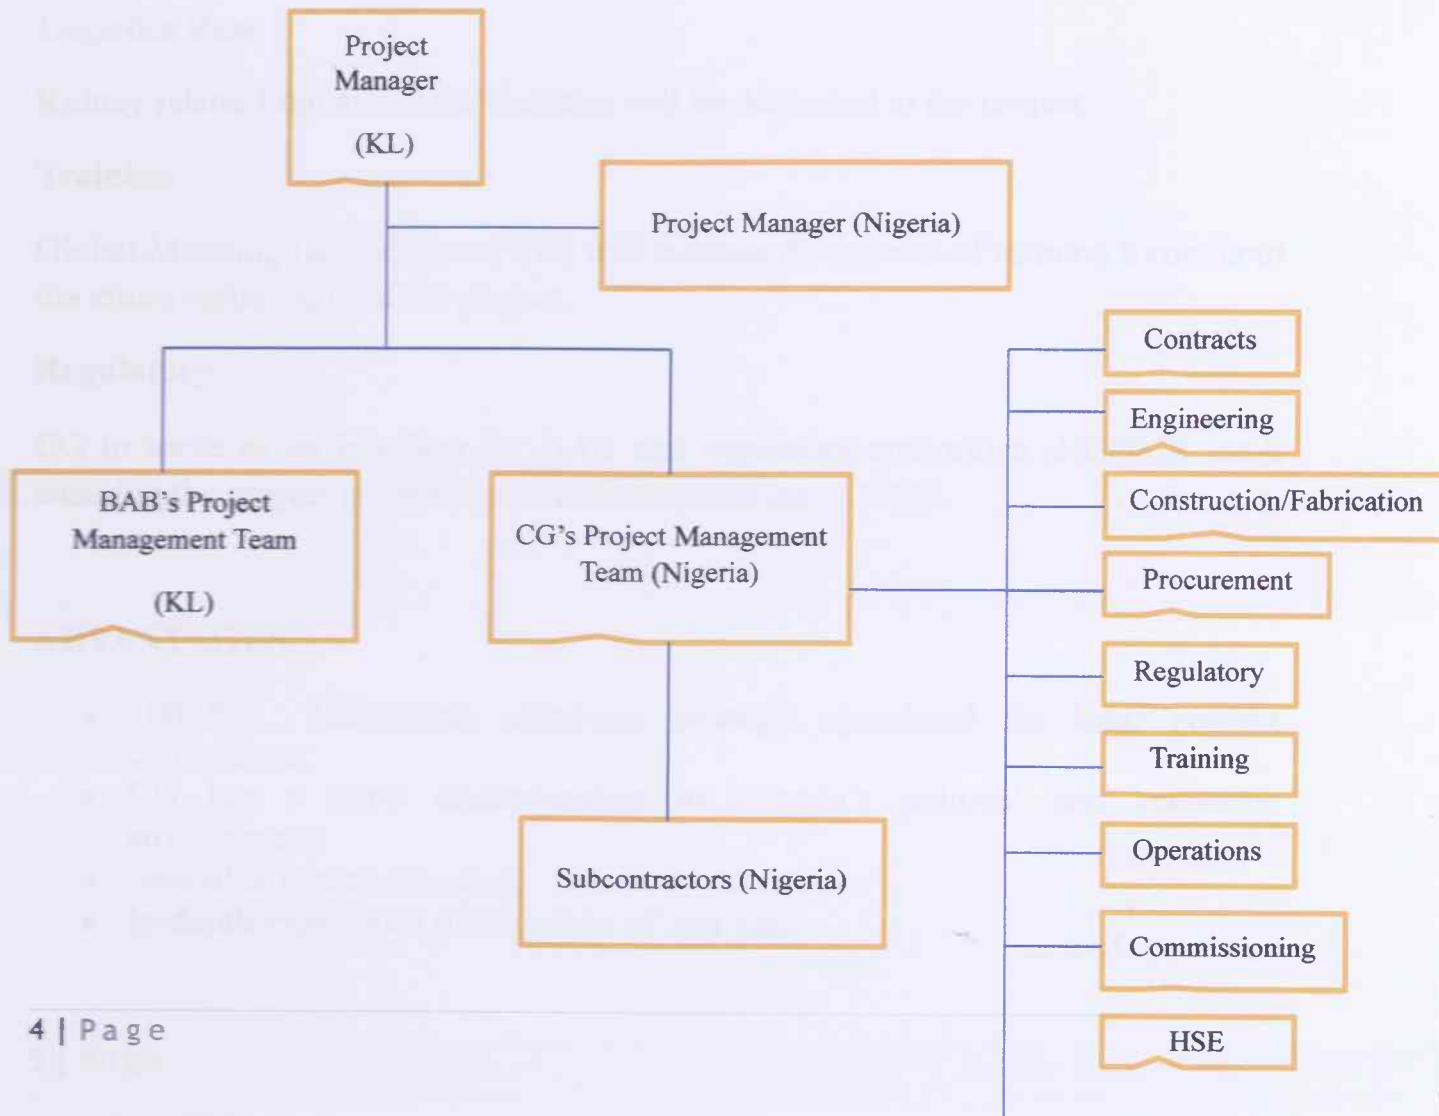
Project Manager

(KL)

Project Manager (Nigeria)

BAB's Project Management Team

(KL)

CG's Project Management Team (Nigeria)

Subcontractors (Nigeria)

Contracts

Engineering

Construction/Fabrication

Procurement

Regulatory

Training

Operations

Commissioning

HSE

4 | Page